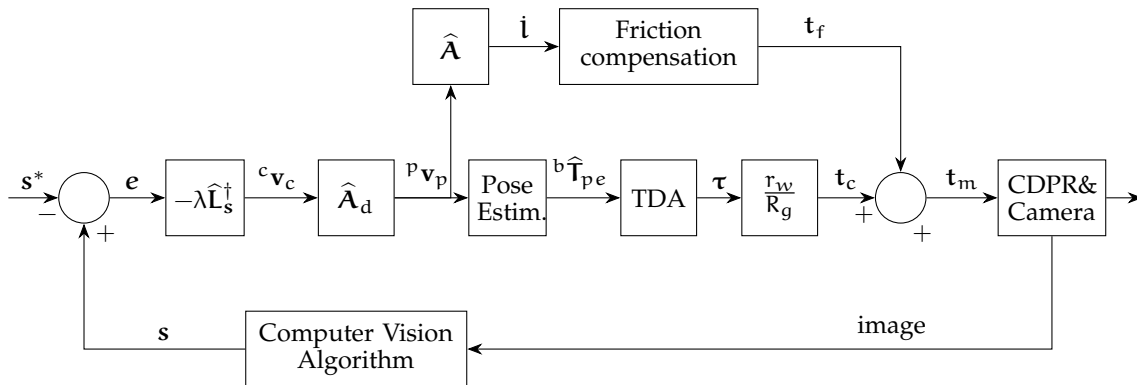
$\widehat{\mathbf{A}}$

$\dot{\mathbf{l}}$

Friction compensation

$\mathbf{t}_f$

$\mathbf{s}^*$

$-$

$\boldsymbol{e}$

$+$

$-\lambda\widehat{\mathbf{L}}_{\mathbf{s}}^{\dagger}$

${}^{c}\mathbf{v}_c$

$\widehat{\mathbf{A}}_d$

${}^{p}\mathbf{v}_p$

Pose Estim.

${}^{b}\widehat{\mathbf{T}}_{pe}$

TDA

$\boldsymbol{\tau}$

$\frac{r_w}{R_g}$

$\mathbf{t}_c$

$+$

$+$

$\mathbf{t}_m$

CDPR& Camera

$\mathbf{s}$

Computer Vision Algorithm

image